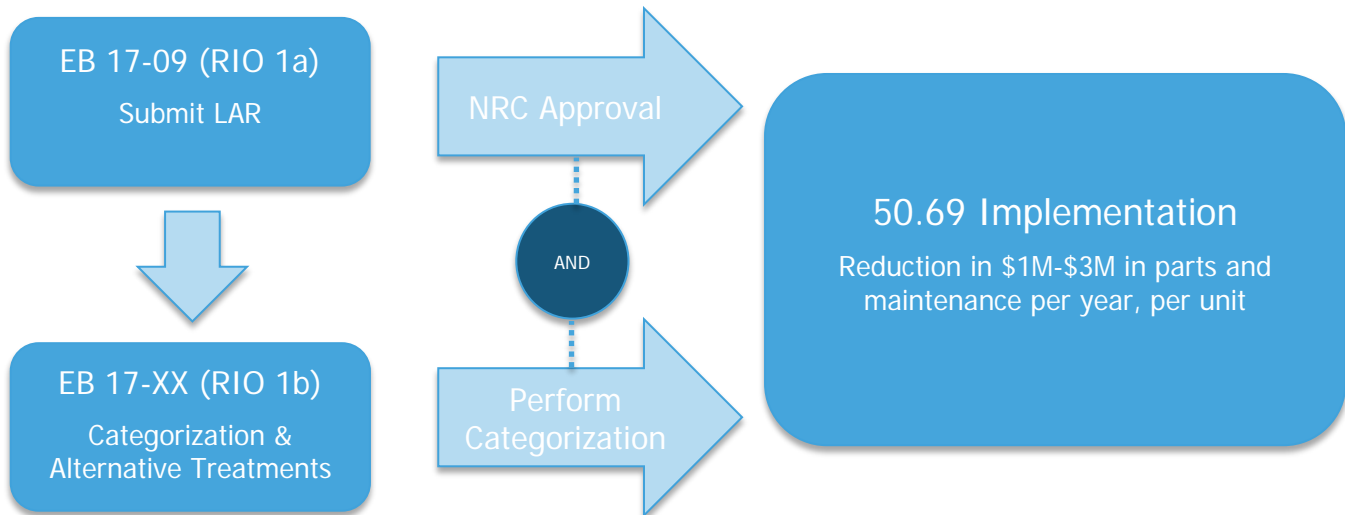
EB 17-09 (RIO 1a)
Submit LAR

NRC Approval

AND

EB 17-XX (RIO 1b)
Categorization & Alternative Treatments

Perform Categorization

50.69 Implementation
Reduction in \$1M-\$3M in parts and maintenance per year, per unit